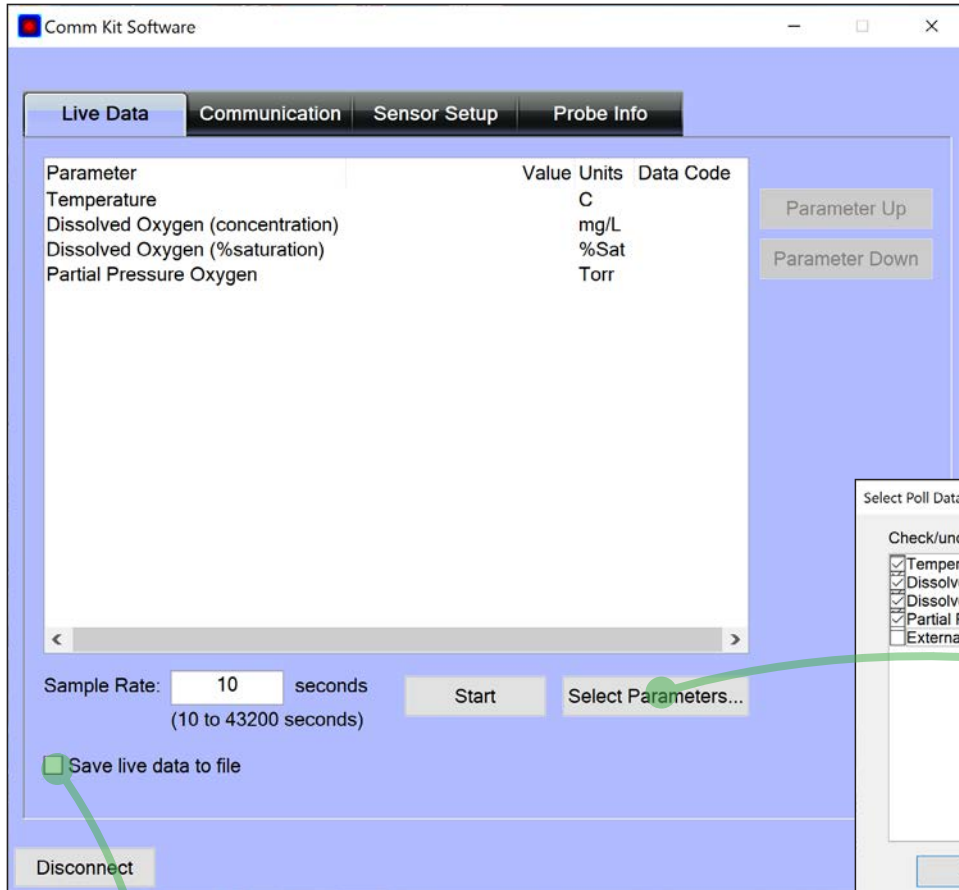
Comm Kit Software

Live Data | Communication | Sensor Setup | Probe Info

| Parameter | Value | Units | Data Code |
|---|---|---|---|
| Temperature | | C | |
| Dissolved Oxygen (concentration) | | mg/L | |
| Dissolved Oxygen (%saturation) | | %Sat | |
| Partial Pressure Oxygen | | Torr | |

Parameter Up
Parameter Down

Sample Rate: 10 seconds
(10 to 43200 seconds)

Start
Select Parameters...

Save live data to file

Disconnect

Select Poll Data

Check/unc
Temper
Dissolv
Dissolv
Partial P
Externa